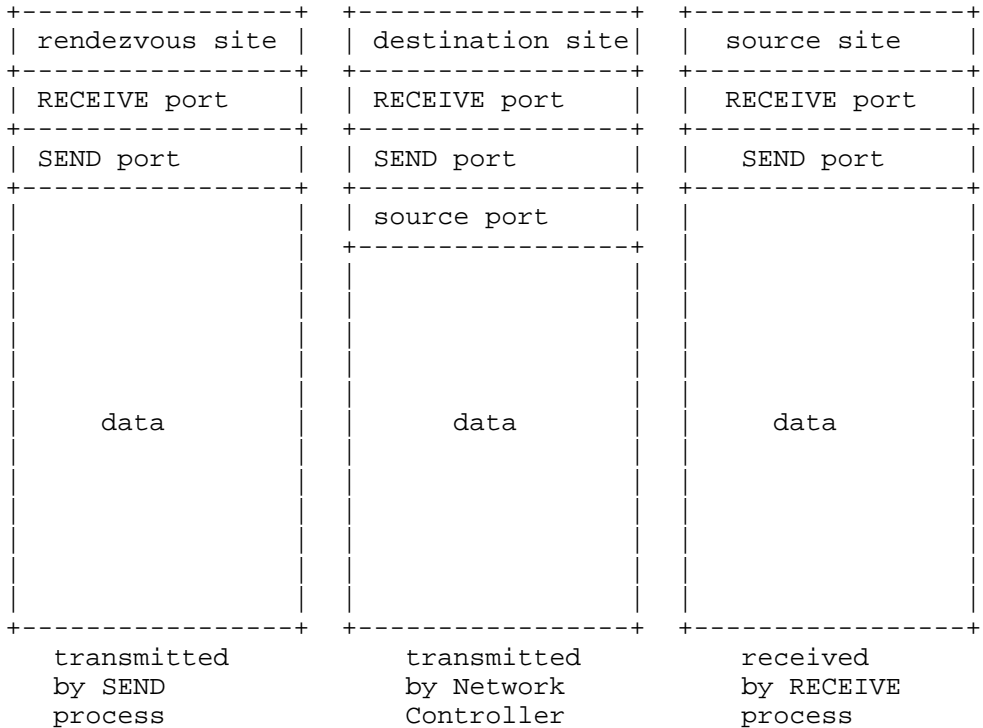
| rendezvous site | destination site | source site |
|---|---|---|
| RECEIVE port | RECEIVE port | RECEIVE port |
| SEND port | SEND port | SEND port |
| | source port | |
| data | data | data |

transmitted by SEND process

transmitted by Network Controller

received by RECEIVE process